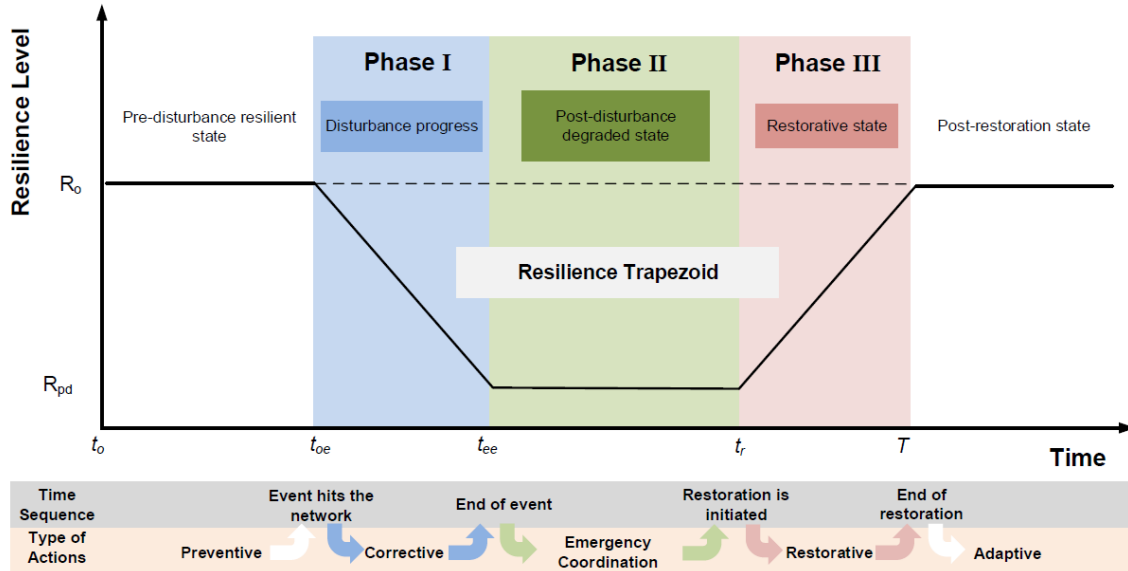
Resilience Level

Phase I

Phase II

Phase III

Pre-disturbance resilient state

Disturbance progress

Post-disturbance degraded state

Restorative state

Post-restoration state

$R_o$

Resilience Trapezoid

$R_{pd}$

$t_o$

$t_{oe}$

$t_{ee}$

$t_r$

$T$

Time

Time Sequence

Event hits the network

End of event

Restoration is initiated

End of restoration

Type of Actions

Preventive

Corrective

Emergency Coordination

Restorative

Adaptive